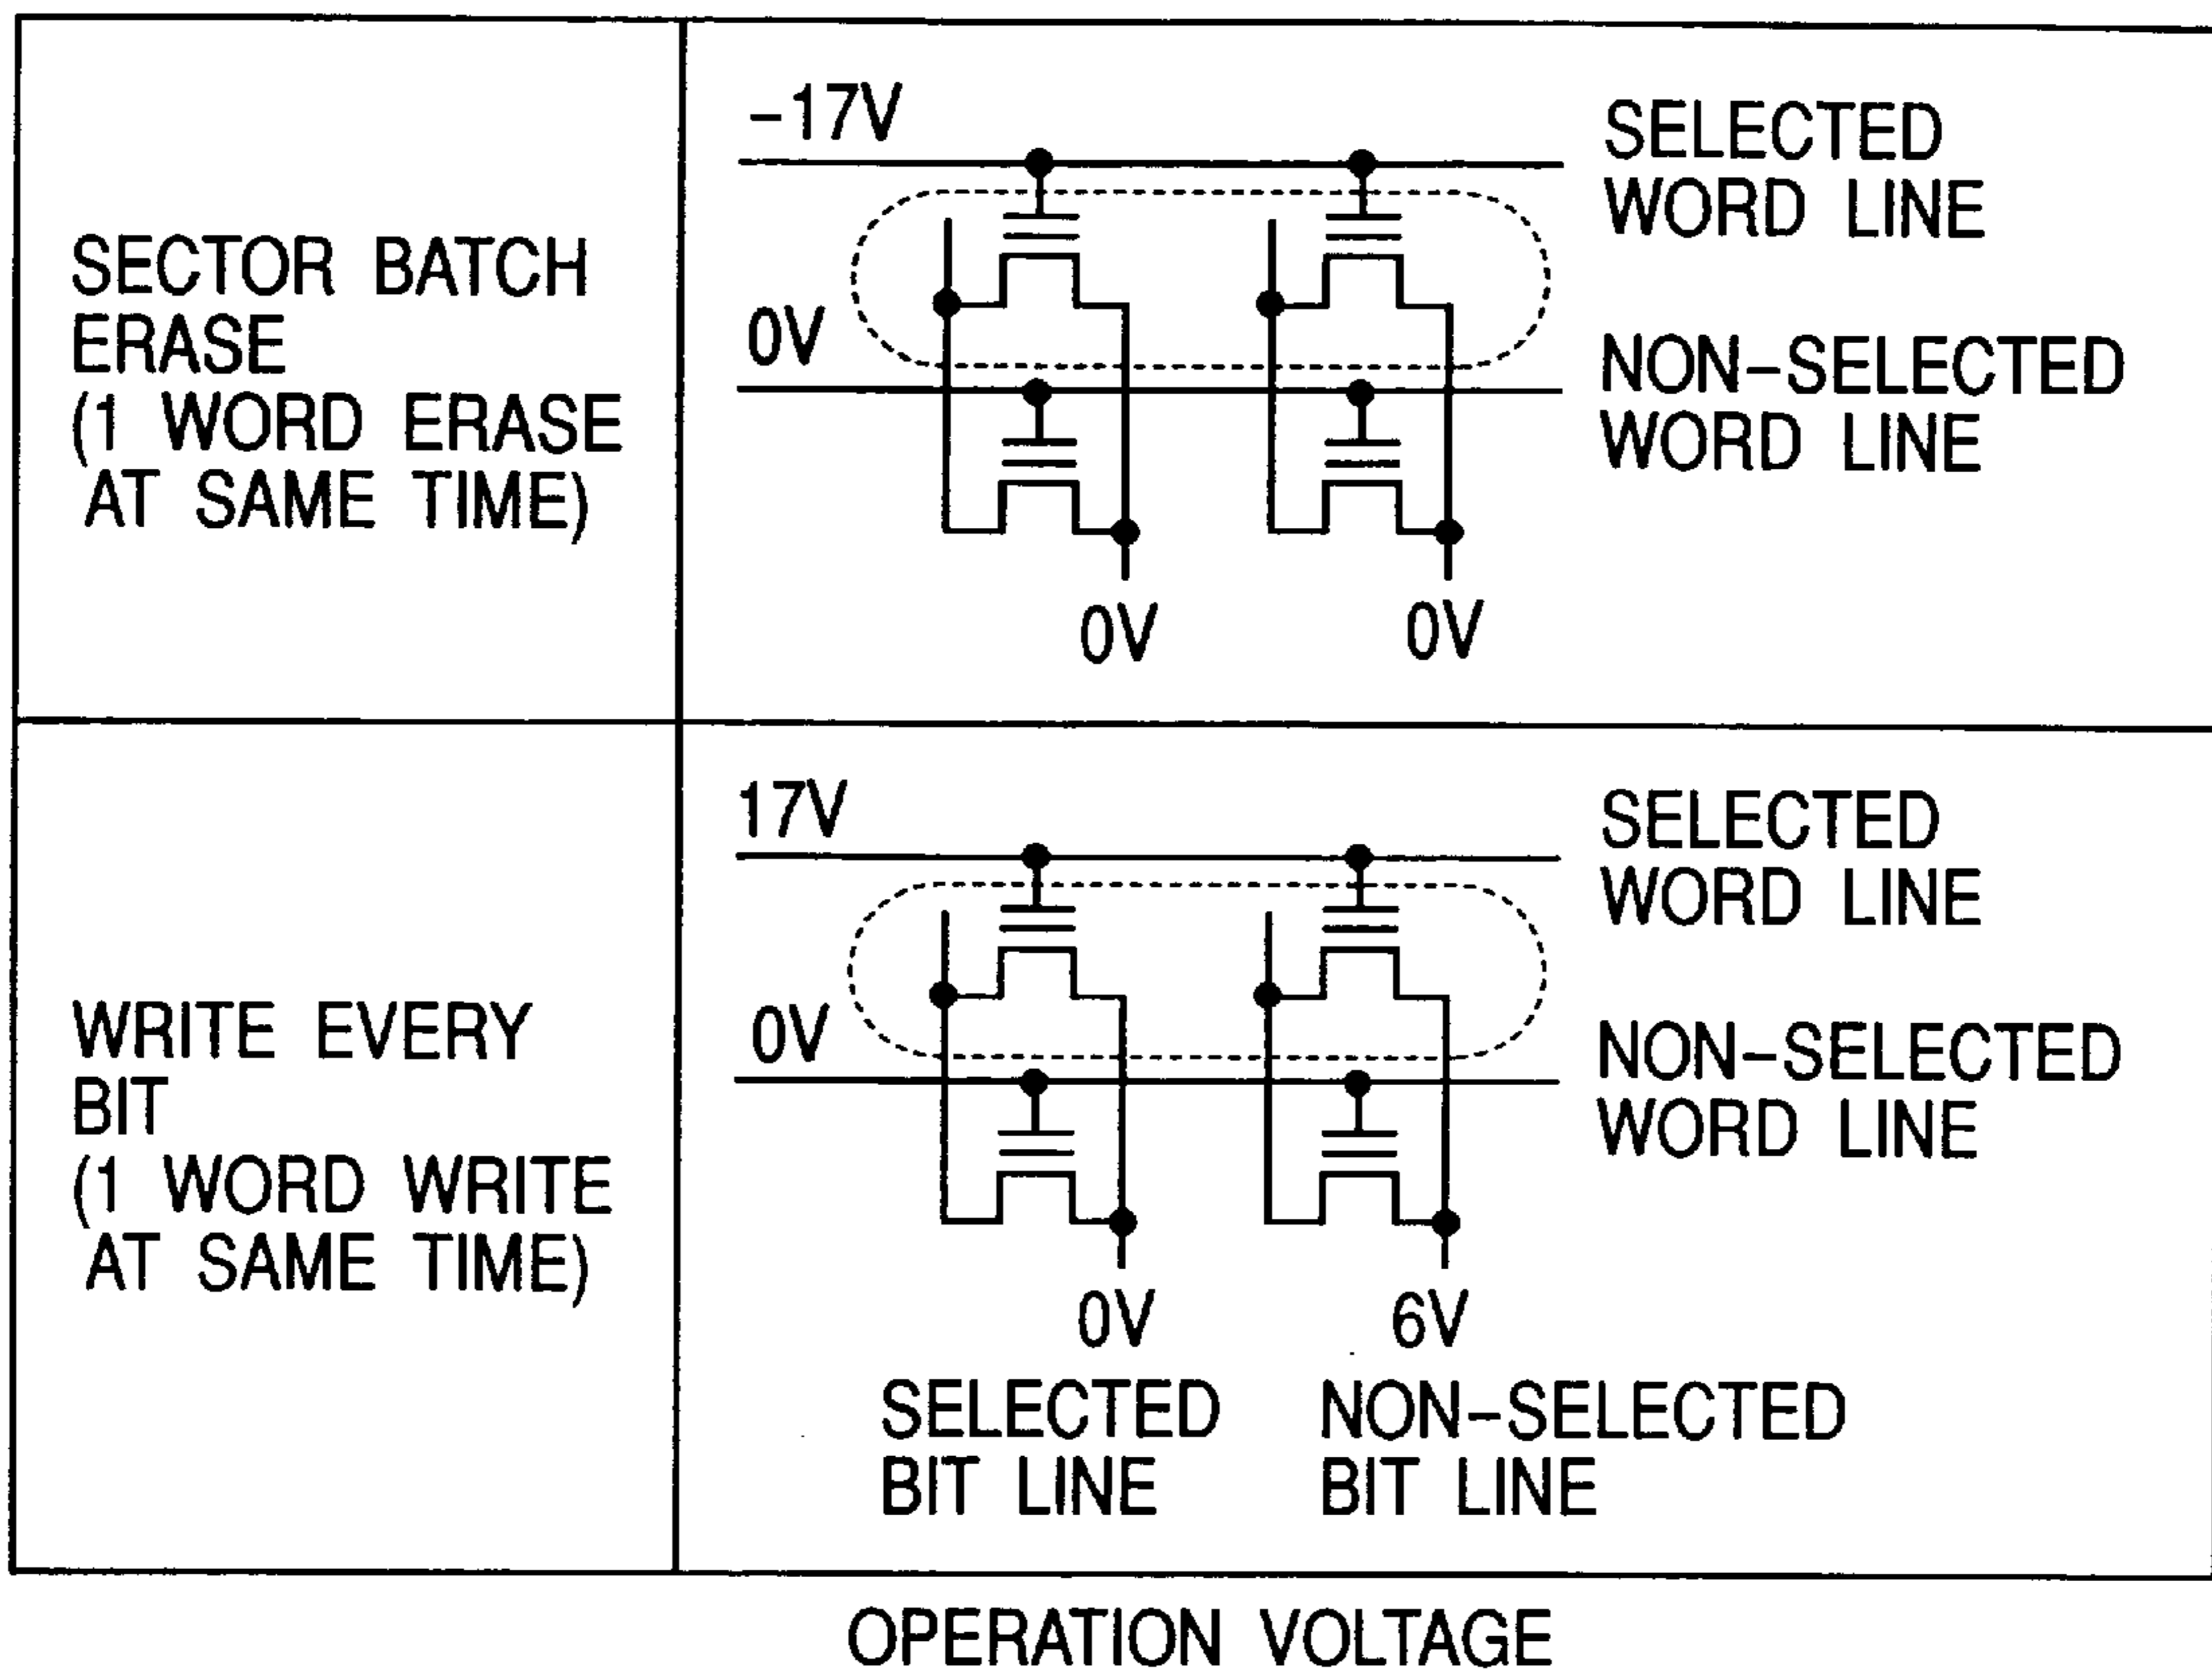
| | |
|---|---|
| SECTOR BATCH ERASE (1 WORD ERASE AT SAME TIME) | -17V SELECTED WORD LINE 0V NON-SELECTED WORD LINE 0V 0V |
| WRITE EVERY BIT (1 WORD WRITE AT SAME TIME) | 17V SELECTED WORD LINE 0V NON-SELECTED WORD LINE 0V 6V SELECTED BIT LINE NON-SELECTED BIT LINE |

OPERATION VOLTAGE